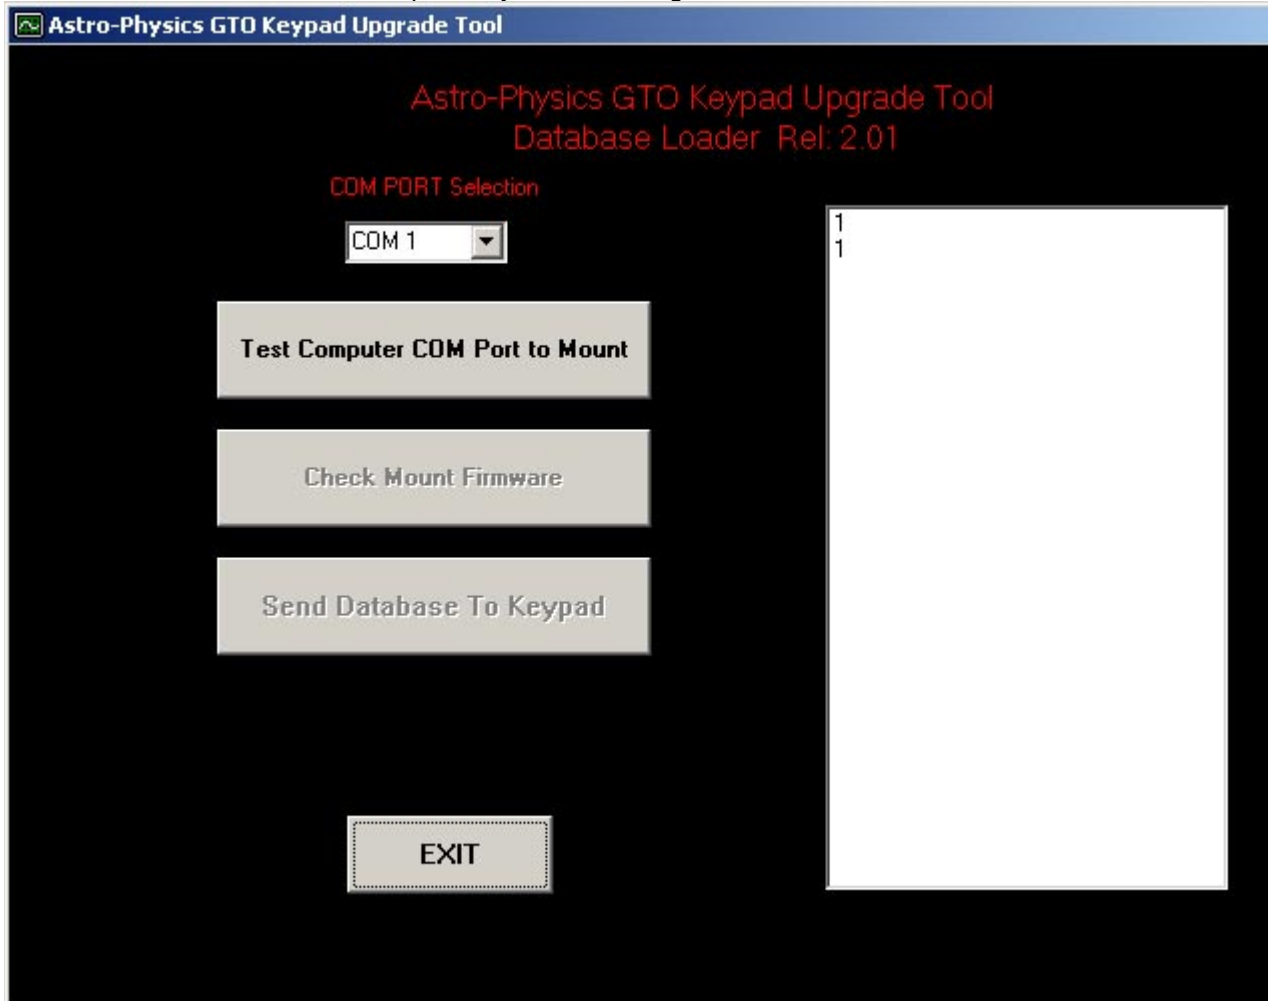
Astro-Physics GTO Keypad Upgrade Tool

Astro-Physics GTO Keypad Upgrade Tool
Database Loader Rel: 2.01

COM PORT Selection

COM 1

1
1

Test Computer COM Port to Mount

Check Mount Firmware

Send Database To Keypad

EXIT